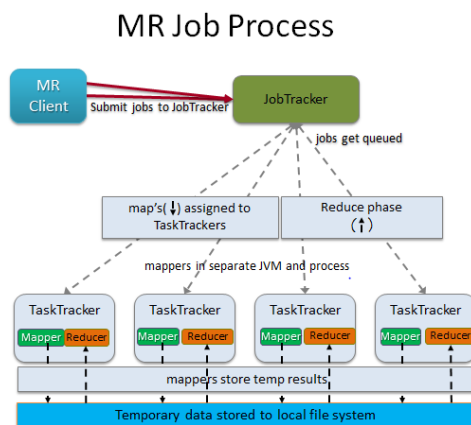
MR Job Process

MR Client

Submit jobs to JobTracker

JobTracker

jobs get queued

map's(↓) assigned to TaskTrackers

Reduce phase (↑)

mappers in separate JVM and process

TaskTracker
Mapper Reducer

TaskTracker
Mapper Reducer

TaskTracker
Mapper Reducer

TaskTracker
Mapper Reducer

mappers store temp results

Temporary data stored to local file system